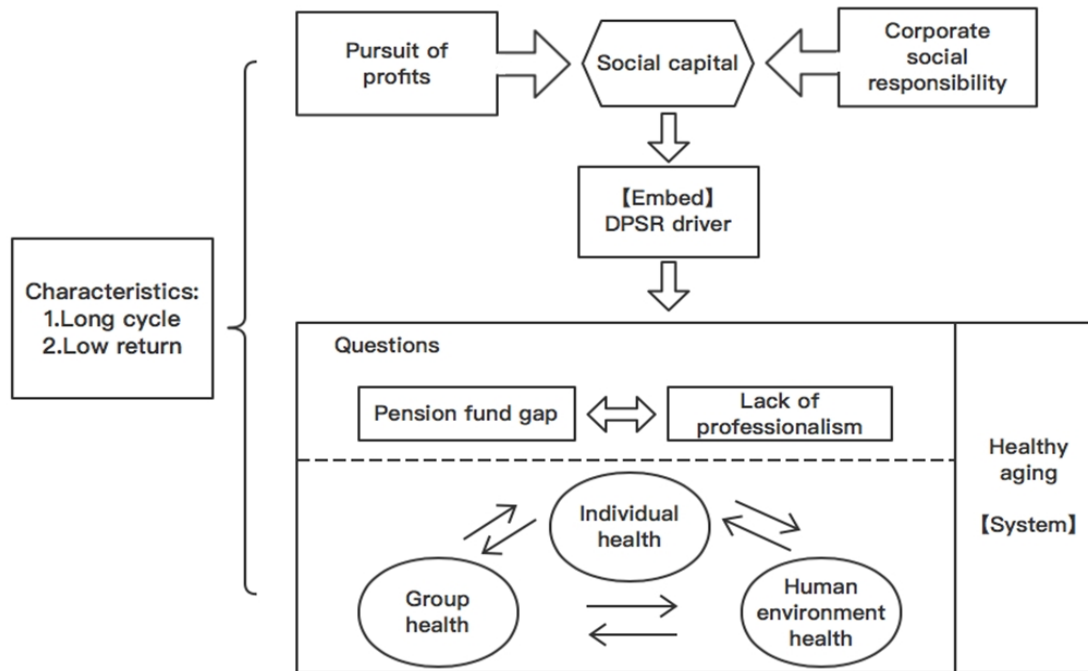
Pursuit of profits

Social capital

Corporate social responsibility

【Embed】 DPSR driver

Characteristics:
1.Long cycle
2.Low return

Questions

Pension fund gap

Lack of professionalism

Healthy aging

【System】

Individual health

Group health

Human environment health